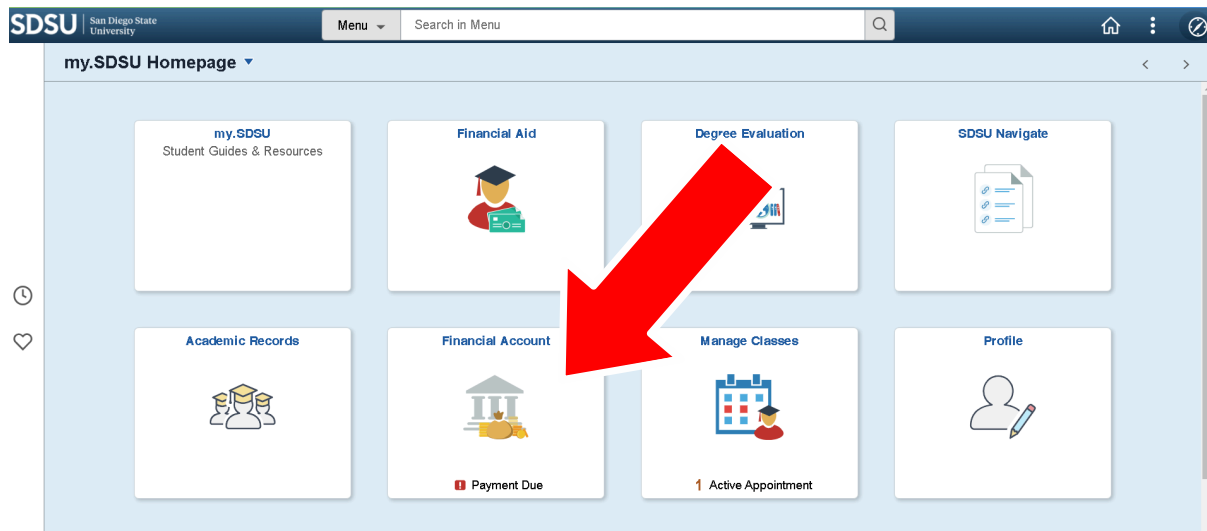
SDSU San Diego State University

Menu

Search in Menu

my.SDSU Homepage

my.SDSU
Student Guides & Resources

Financial Aid

Degree Evaluation

SDSU Navigate

Academic Records

Financial Account

Payment Due

Manage Classes

1 Active Appointment

Profile